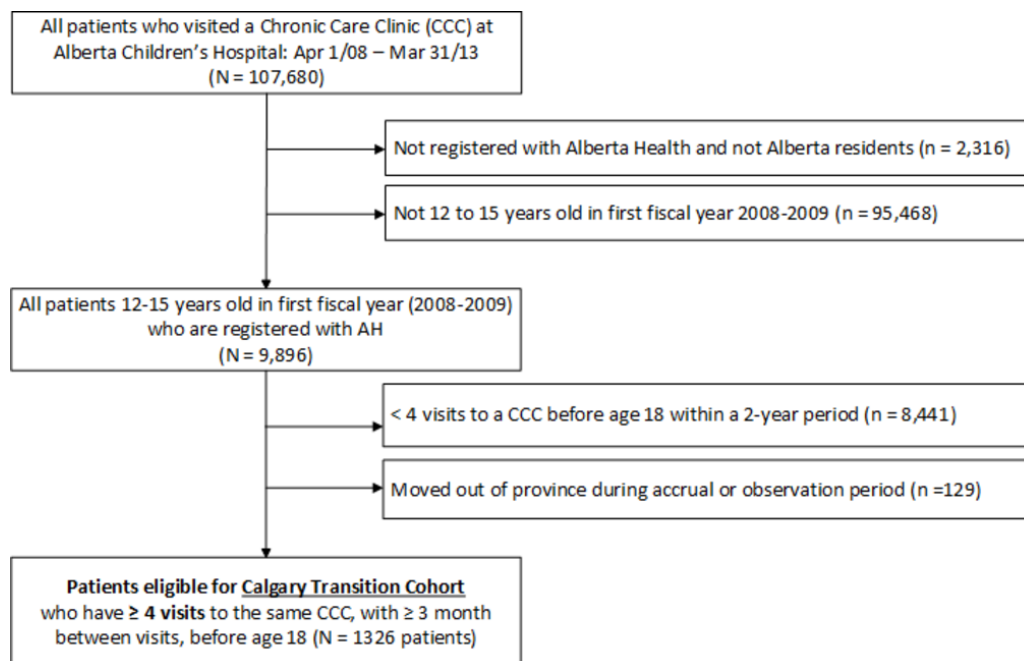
All patients who visited a Chronic Care Clinic (CCC) at Alberta Children's Hospital: Apr 1/08 – Mar 31/13 (N = 107,680)

Not registered with Alberta Health and not Alberta residents (n = 2,316)

Not 12 to 15 years old in first fiscal year 2008-2009 (n = 95,468)

All patients 12-15 years old in first fiscal year (2008-2009) who are registered with AH (N = 9,896)

< 4 visits to a CCC before age 18 within a 2-year period (n = 8,441)

Moved out of province during accrual or observation period (n =129)

Patients eligible for Calgary Transition Cohort who have ≥ 4 visits to the same CCC, with ≥ 3 month between visits, before age 18 (N = 1326 patients)